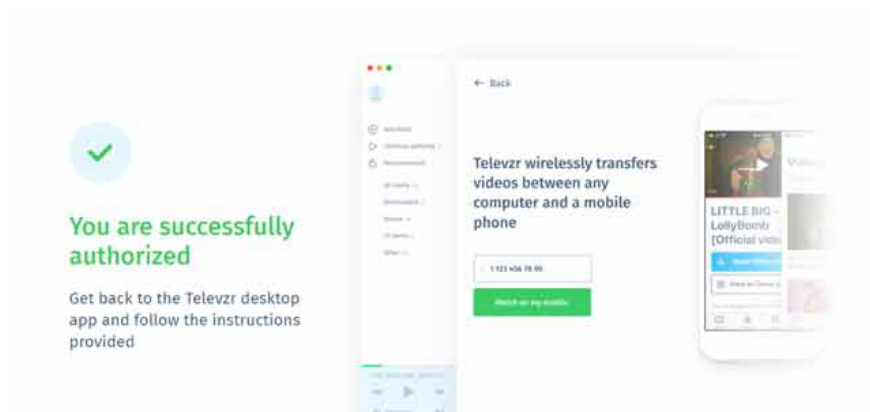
You are successfully authorized

Get back to the Televzr desktop app and follow the instructions provided

← Back

Televzr wirelessly transfers videos between any computer and a mobile phone

1 123 456 78 90

Watch on my mobile

LITTLE BIG – LollyBomb [Official video

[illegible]